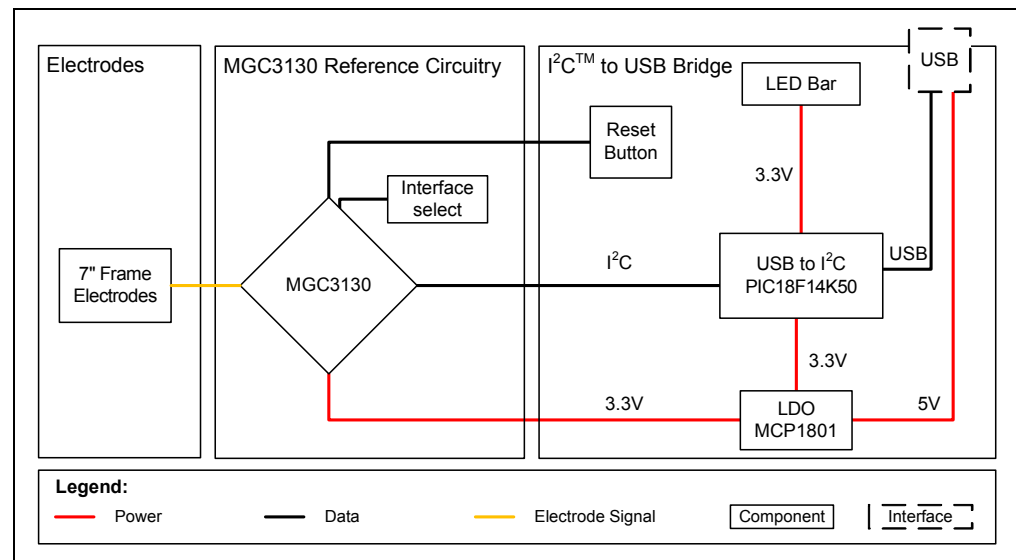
Electrodes

MGC3130 Reference Circuitry

$I^2C^{TM}$ to USB Bridge

USB

LED Bar

Reset Button

3.3V

Interface select

$I^2C$

USB to $I^2C$ PIC18F14K50

USB

7" Frame Electrodes

MGC3130

3.3V

3.3V

LDO MCP1801

5V

Legend:

Power

Data

Electrode Signal

Component

Interface